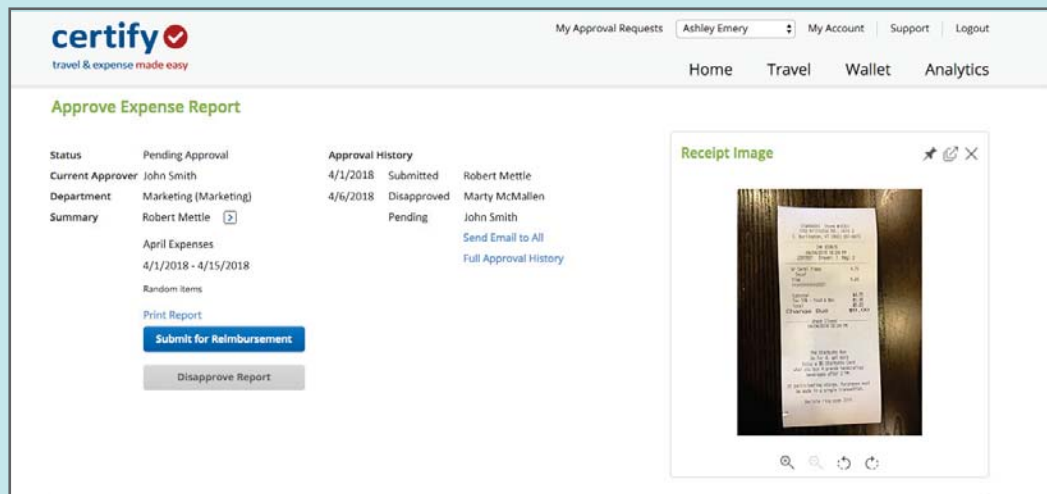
certify
travel & expense made easy

My Approval Requests | Ashley Emery | My Account | Support | Logout

Home Travel Wallet Analytics

Approve Expense Report

Status Pending Approval
Current Approver John Smith
Department Marketing (Marketing)
Summary Robert Mettle

April Expenses
4/1/2018 - 4/15/2018
Random items

Print Report
Submit for Reimbursement
Disapprove Report

Approval History
4/1/2018 Submitted Robert Mettle
4/6/2018 Disapproved Marty McMallen
Pending John Smith
Send Email to All
Full Approval History

Receipt Image

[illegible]